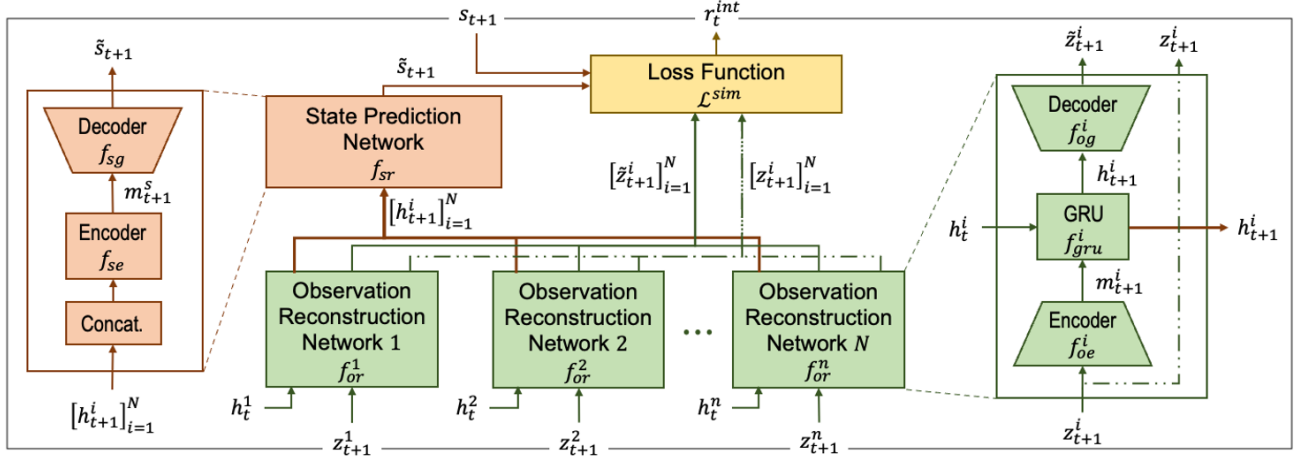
$s_{t+1}$

$r_t^{int}$

$\tilde{s}_{t+1}$

Decoder $f_{sg}$

$m_{t+1}^s$

Encoder $f_{se}$

Concat.

$[h_{t+1}^i]_{i=1}^N$

$\tilde{s}_{t+1}$

State Prediction Network $f_{sr}$

$[h_{t+1}^i]_{i=1}^N$

Loss Function $\mathcal{L}^{sim}$

$[\tilde{z}_{t+1}^i]_{i=1}^N$

$[z_{t+1}^i]_{i=1}^N$

Observation Reconstruction Network 1 $f_{or}^1$

$h_t^1$

$z_{t+1}^1$

Observation Reconstruction Network 2 $f_{or}^2$

$h_t^2$

$z_{t+1}^2$

...

Observation Reconstruction Network $N$ $f_{or}^n$

$h_t^n$

$z_{t+1}^n$

$\tilde{z}_{t+1}^i$

$z_{t+1}^i$

Decoder $f_{og}^i$

$h_{t+1}^i$

$h_t^i$

GRU $f_{gru}^i$

$h_{t+1}^i$

$m_{t+1}^i$

Encoder $f_{oe}^i$

$z_{t+1}^i$